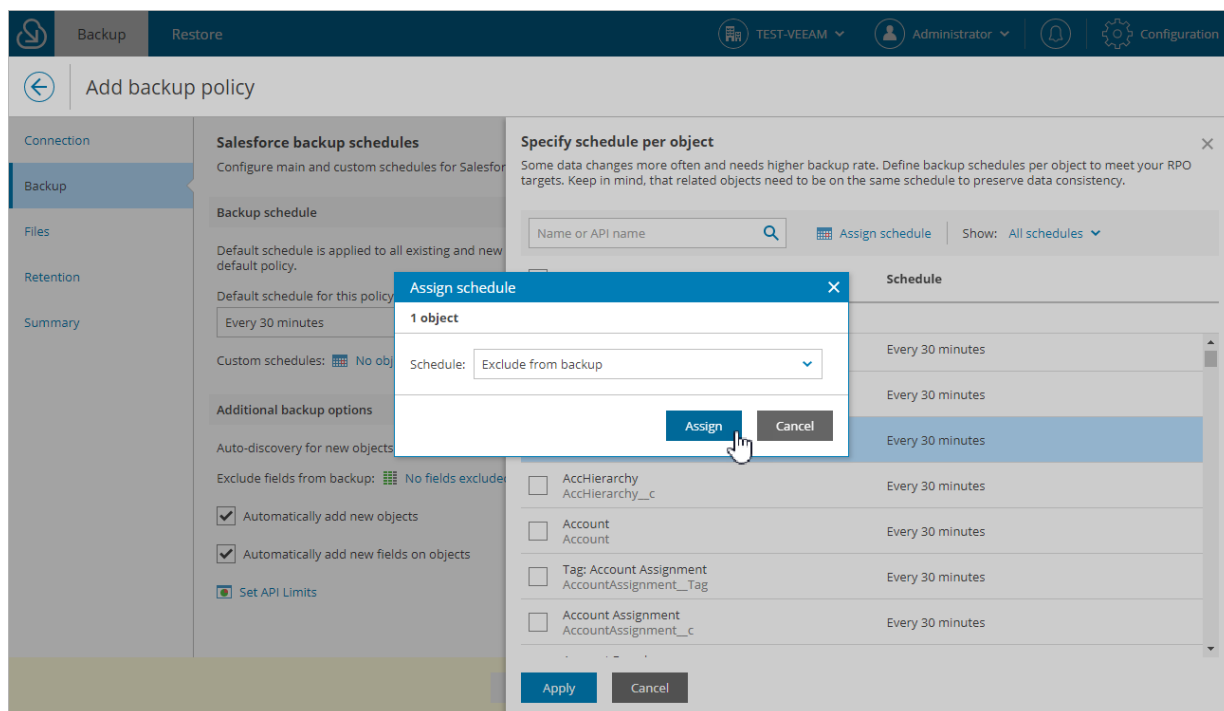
Backup Restore TEST-VEEAM Administrator Configuration

Add backup policy

Connection
Backup
Files
Retention
Summary

Salesforce backup schedules
Configure main and custom schedules for Salesfor

Backup schedule
Default schedule is applied to all existing and new default policy.
Default schedule for this policy
Every 30 minutes
Custom schedules: No obj

Additional backup options
Auto-discovery for new objects
Exclude fields from backup: No fields exclude
Automatically add new objects
Automatically add new fields on objects
Set API Limits

Specify schedule per object
Some data changes more often and needs higher backup rate. Define backup schedules per object to meet your RPO targets. Keep in mind, that related objects need to be on the same schedule to preserve data consistency.

Name or API name
Assign schedule
Show: All schedules

Schedule
Every 30 minutes
Every 30 minutes
Every 30 minutes
AccHierarchy
AccHierarchy__c
Every 30 minutes
Account
Account
Every 30 minutes
Tag: Account Assignment
AccountAssignment__Tag
Every 30 minutes
Account Assignment
AccountAssignment__c
Every 30 minutes

Apply Cancel

Assign schedule
1 object
Schedule: Exclude from backup
Assign Cancel